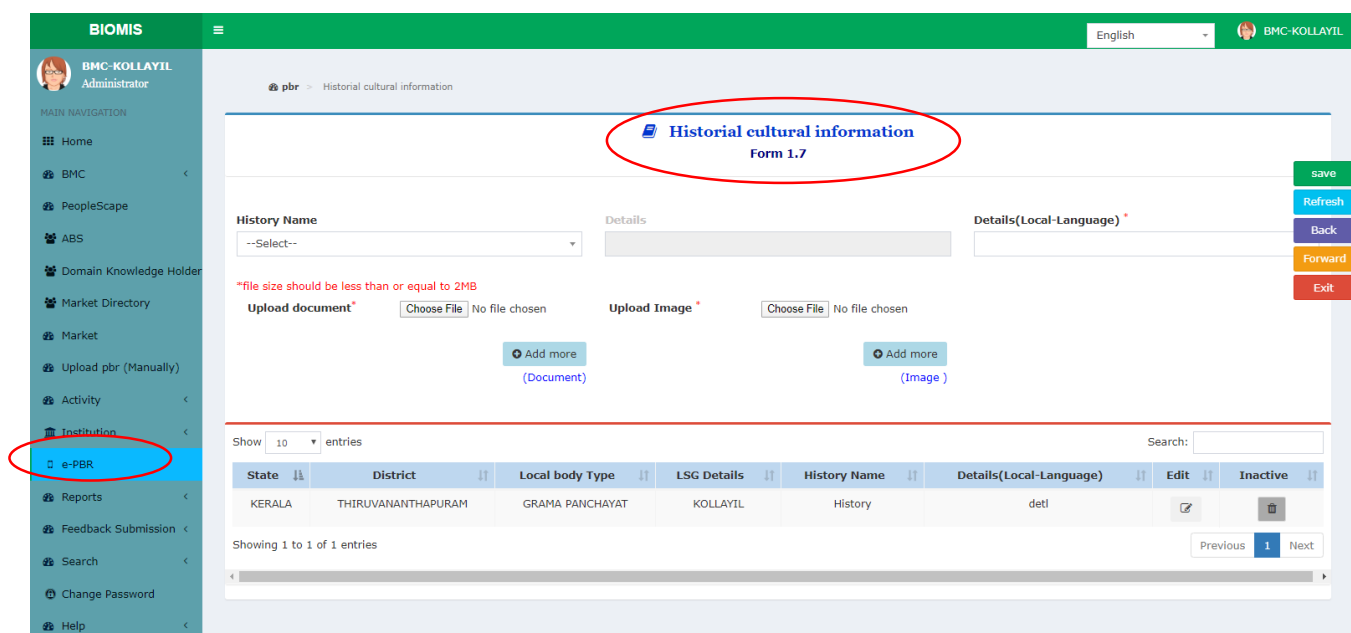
BIOMIS

English

BMC-KOLLAYIL

BMC-KOLLAYIL
Administrator

MAIN NAVIGATION

Home

BMC

PeopleScape

ABS

Domain Knowledge Holder

Market Directory

Market

Upload pbr (Manually)

Activity

Institution

e-PBR

Reports

Feedback Submission

Search

Change Password

Help

pbr > Historial cultural information

Historial cultural information
Form 1.7

save

Refresh

Back

Forward

Exit

History Name

--Select--

Details

Details(Local-Language) *

*file size should be less than or equal to 2MB

Upload document*

Choose File No file chosen

Upload Image *

Choose File No file chosen

Add more
(Document)

Add more
(Image )

Show 10 entries

Search:

| State | District | Local body Type | LSG Details | History Name | Details(Local-Language) | Edit | Inactive |
|---|---|---|---|---|---|---|---|
| KERALA | THIRUVANANTHAPURAM | GRAMA PANCHAYAT | KOLLAYIL | History | detl | | |

Showing 1 to 1 of 1 entries

Previous 1 Next